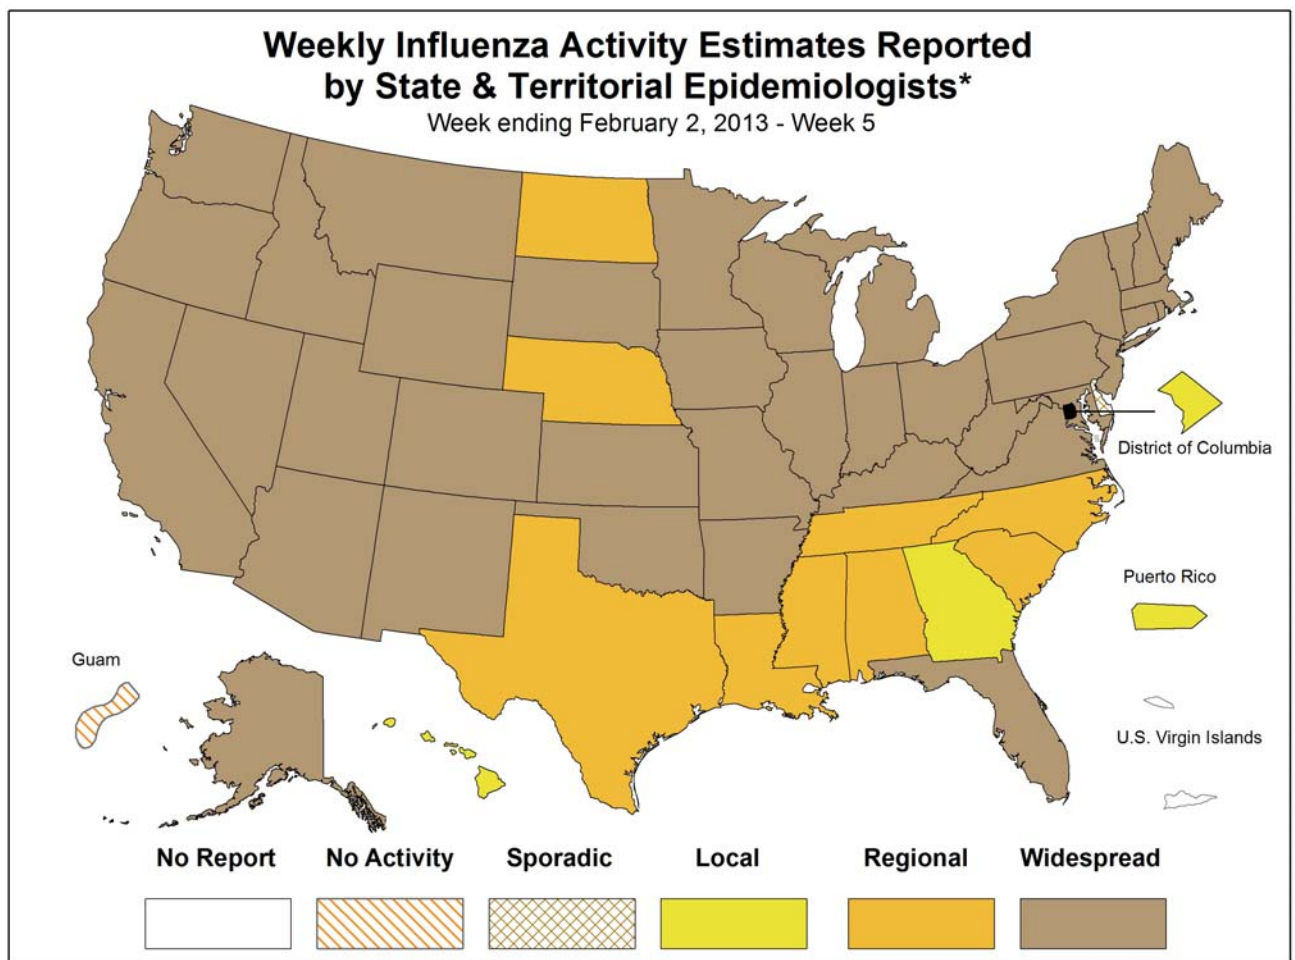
Weekly Influenza Activity Estimates Reported by State & Territorial Epidemiologists*
Week ending February 2, 2013 - Week 5

District of Columbia

Puerto Rico

Guam

U.S. Virgin Islands

No Report
No Activity
Sporadic
Local
Regional
Widespread